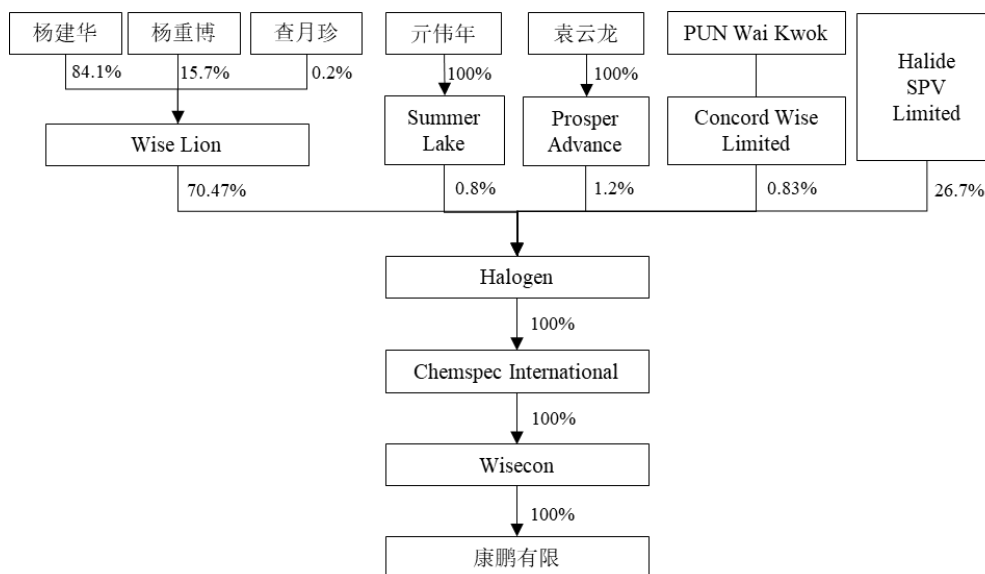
杨建华
杨重博
查月珍
亓伟年
袁云龙
PUN Wai Kwok
Halide SPV Limited
84.1%
15.7%
0.2%
100%
100%
Wise Lion
Summer Lake
Prosper Advance
Concord Wise Limited
70.47%
0.8%
1.2%
0.83%
26.7%
Halogen
100%
Chemspec International
100%
Wisecon
100%
康鹏有限